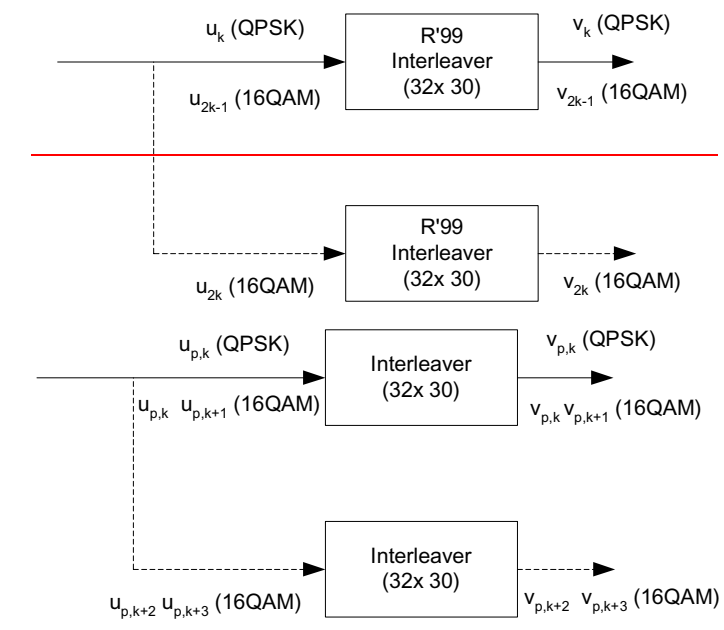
$u_k$ (QPSK)

R'99 Interleaver (32x 30)

$v_k$ (QPSK)

$u_{2k-1}$ (16QAM)

$v_{2k-1}$ (16QAM)

R'99 Interleaver (32x 30)

$u_{2k}$ (16QAM)

$v_{2k}$ (16QAM)

$u_{p,k}$ (QPSK)

Interleaver (32x 30)

$v_{p,k}$ (QPSK)

$u_{p,k}$ $u_{p,k+1}$ (16QAM)

$v_{p,k}$ $v_{p,k+1}$ (16QAM)

Interleaver (32x 30)

$u_{p,k+2}$ $u_{p,k+3}$ (16QAM)

$v_{p,k+2}$ $v_{p,k+3}$ (16QAM)